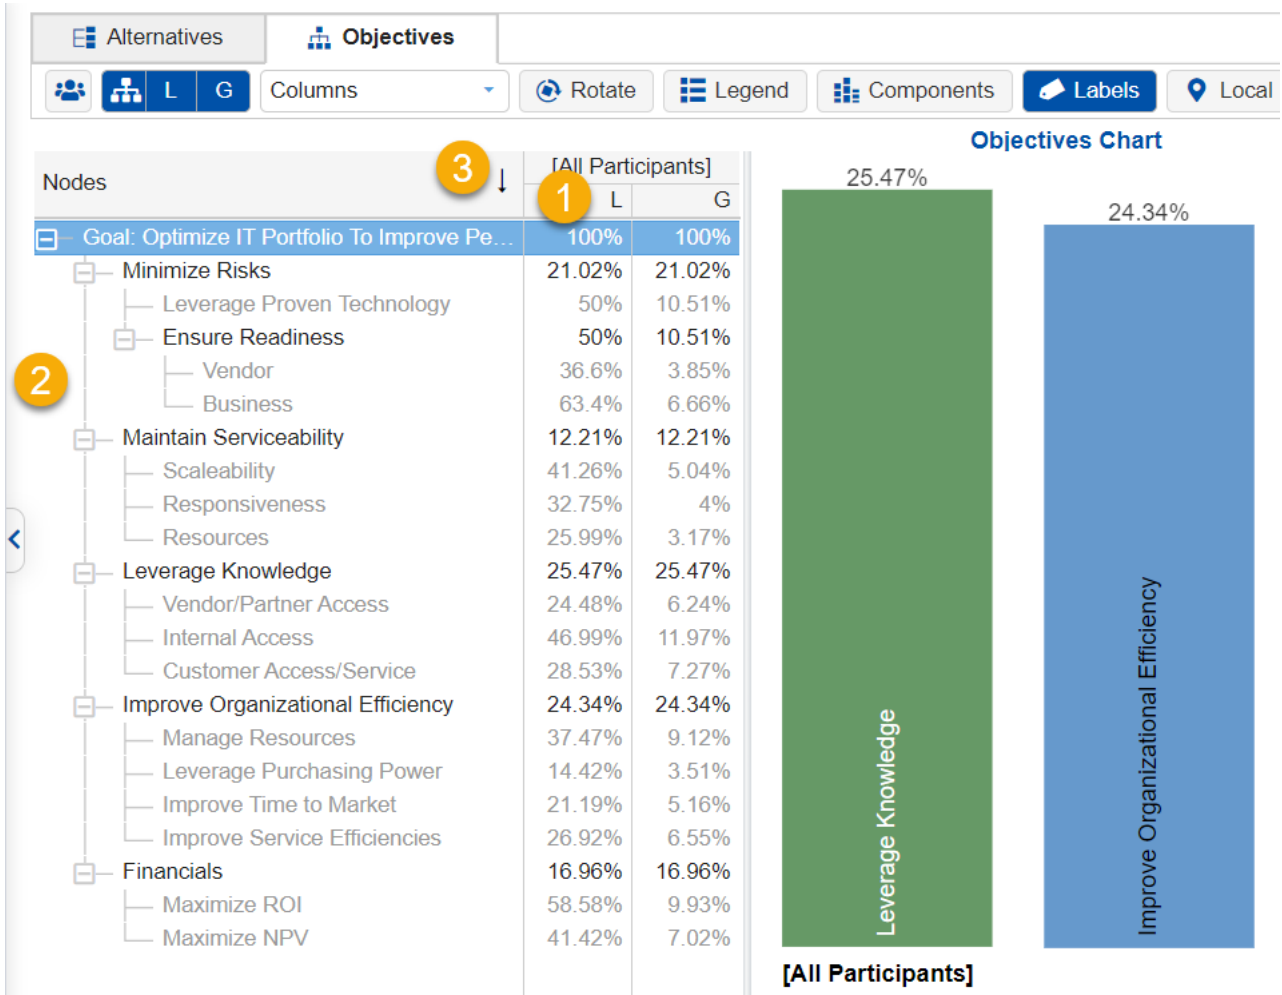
Alternatives | Objectives

L G Columns Rotate Legend Components Labels Local

| Nodes 3 ↓ | [All Participants] L | G |
|---|---|---|
| Goal: Optimize IT Portfolio To Improve Pe... | 100% | 100% |
| Minimize Risks | 21.02% | 21.02% |
| Leverage Proven Technology | 50% | 10.51% |
| Ensure Readiness | 50% | 10.51% |
| Vendor | 36.6% | 3.85% |
| Business | 63.4% | 6.66% |
| Maintain Serviceability | 12.21% | 12.21% |
| Scaleability | 41.26% | 5.04% |
| Responsiveness | 32.75% | 4% |
| Resources | 25.99% | 3.17% |
| Leverage Knowledge | 25.47% | 25.47% |
| Vendor/Partner Access | 24.48% | 6.24% |
| Internal Access | 46.99% | 11.97% |
| Customer Access/Service | 28.53% | 7.27% |
| Improve Organizational Efficiency | 24.34% | 24.34% |
| Manage Resources | 37.47% | 9.12% |
| Leverage Purchasing Power | 14.42% | 3.51% |
| Improve Time to Market | 21.19% | 5.16% |
| Improve Service Efficiencies | 26.92% | 6.55% |
| Financials | 16.96% | 16.96% |
| Maximize ROI | 58.58% | 9.93% |
| Maximize NPV | 41.42% | 7.02% |

1
2

Objectives Chart

25.47%
Leverage Knowledge
24.34%
Improve Organizational Efficiency

[All Participants]